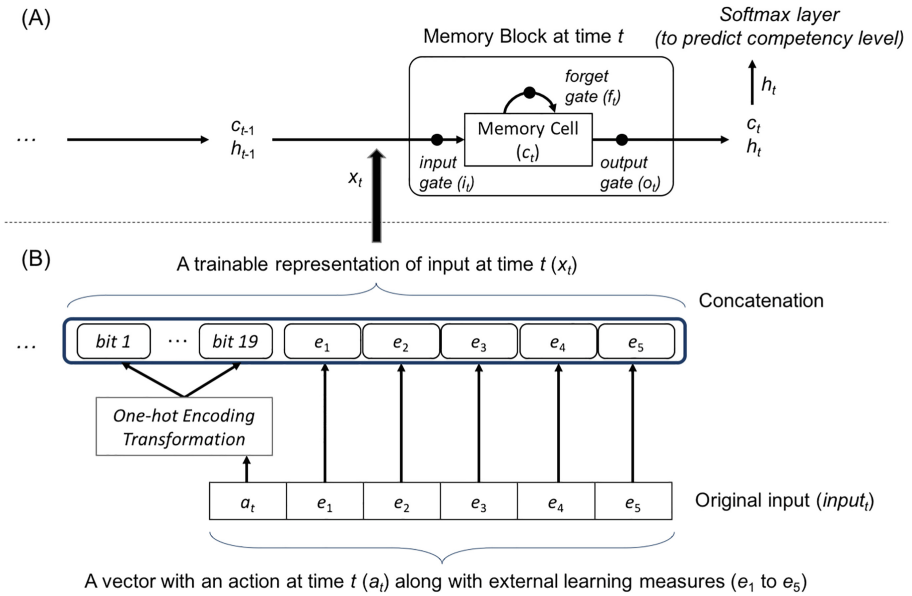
(A)

Softmax layer
(to predict competency level)

Memory Block at time $t$

forget gate ($f_t$)

$h_t$

… $c_{t-1}$ $h_{t-1}$

Memory Cell ($c_t$)

$c_t$ $h_t$

$x_t$

input gate ($i_t$)

output gate ($o_t$)

(B)

A trainable representation of input at time $t$ ($x_t$)

Concatenation

… bit 1 ··· bit 19 $e_1$ $e_2$ $e_3$ $e_4$ $e_5$

One-hot Encoding Transformation

| $a_t$ | $e_1$ | $e_2$ | $e_3$ | $e_4$ | $e_5$ |
|---|---|---|---|---|---|

Original input ($input_t$)

A vector with an action at time $t$ ($a_t$) along with external learning measures ($e_1$ to $e_5$)